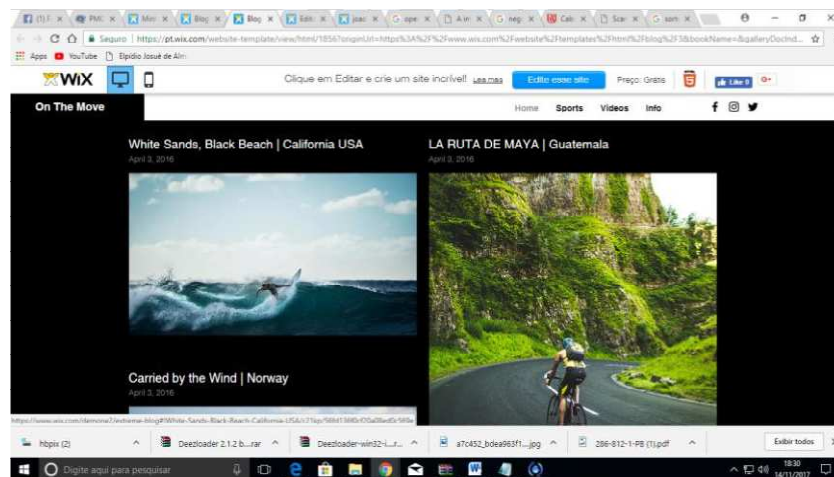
(1) F × PMC × Mor × Blog × Blog × Edit × Joac × ope × A in × neg × Cak × Scar × som ×

Seguro | https://pt.wix.com/website-template/view/html/1856?originUrl=https%3A%2F%2Fwww.wix.com%2Fwebsite%2Ftemplates%2Fhtml%2Fblog%2F3&bookName=&galleryDocInd...

Apps YouTube Elpídio Josué de Alm

WiX

Clique em Editar e crie um site incrível! Leia mais

Editar esse site

Preço: Grátis

Like 0 G+

On The Move

Home Sports Videos Info

White Sands, Black Beach | California USA
April 3, 2016

LA RUTA DE MAYA | Guatemala
April 3, 2016

Carried by the Wind | Norway
April 3, 2016

https://www.wix.com/demone2/extreme-blog#!White-Sands-Black-Beach-California-USA/c21ay/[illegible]

hbpix (2)

Deezloader 2.1.2 b....rar

Deezloader-win32-i....r...

a7c452_bdea963f1....jpg

286-812-1-PB (1).pdf

Exibir todos

Digite aqui para pesquisar

18:30
14/11/2017